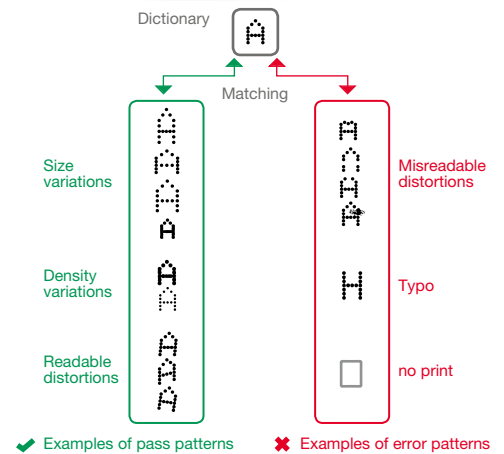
Dictionary

A

Matching

A
A
A
A

Size variations

Density variations

A
A

Readable distortions

A
A
A

A
A
A
A

Misreadable distortions

H

Typo

no print

Examples of pass patterns

Examples of error patterns